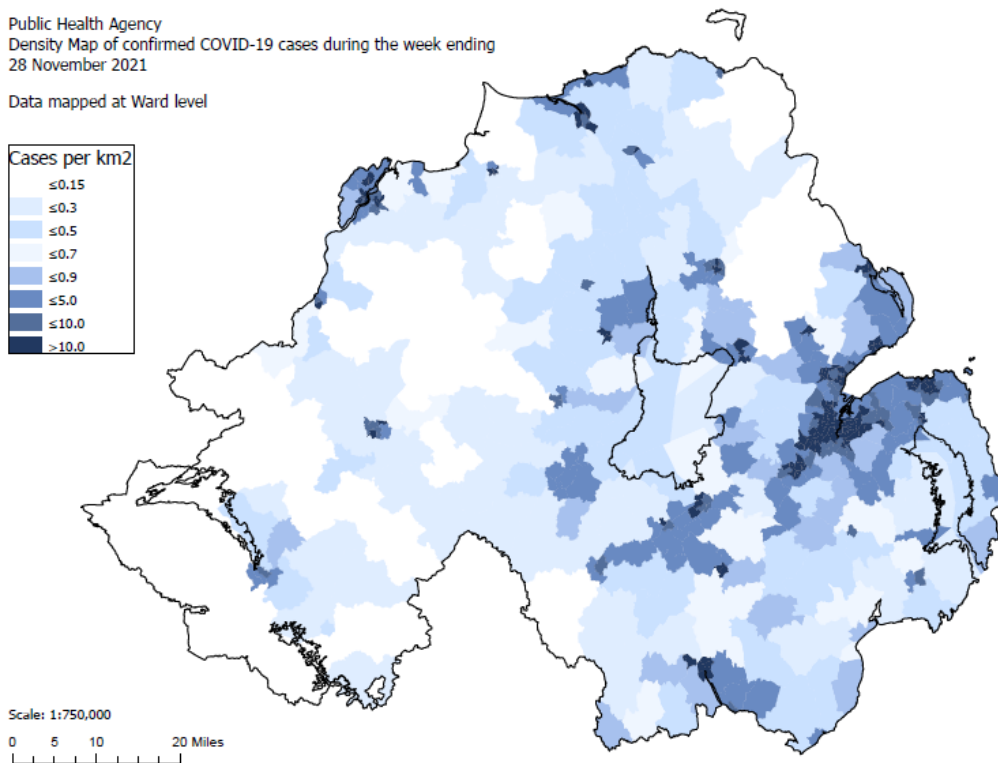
Public Health Agency
Density Map of confirmed COVID-19 cases during the week ending
28 November 2021

Data mapped at Ward level

Cases per km2
≤0.15
≤0.3
≤0.5
≤0.7
≤0.9
≤5.0
≤10.0
>10.0

Scale: 1:750,000
0 5 10 20 Miles